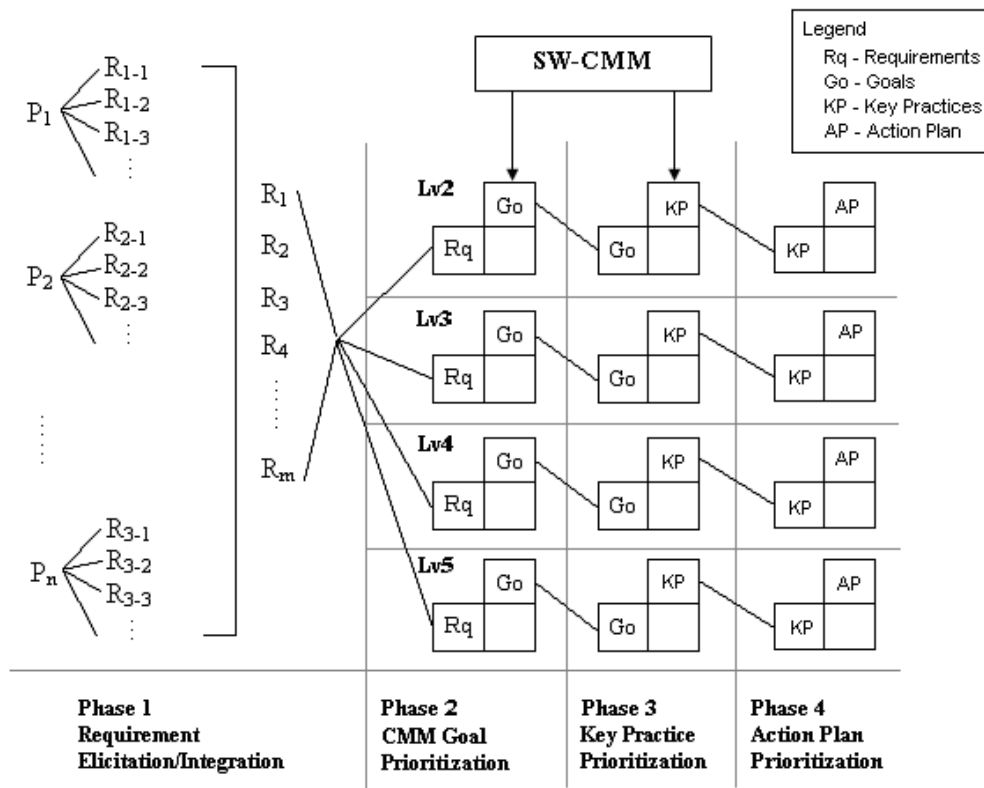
Legend
Rq - Requirements
Go - Goals
KP - Key Practices
AP - Action Plan

SW-CMM

$P_1$ $R_{1-1}$ $R_{1-2}$ $R_{1-3}$

$P_2$ $R_{2-1}$ $R_{2-2}$ $R_{2-3}$

$P_n$ $R_{3-1}$ $R_{3-2}$ $R_{3-3}$

$R_1$
$R_2$
$R_3$
$R_4$
$R_m$

Lv2 Go Rq Go KP KP AP
Lv3 Go Rq Go KP KP AP
Lv4 Go Rq Go KP KP AP
Lv5 Go Rq Go KP KP AP

Phase 1
Requirement
Elicitation/Integration

Phase 2
CMM Goal
Prioritization

Phase 3
Key Practice
Prioritization

Phase 4
Action Plan
Prioritization